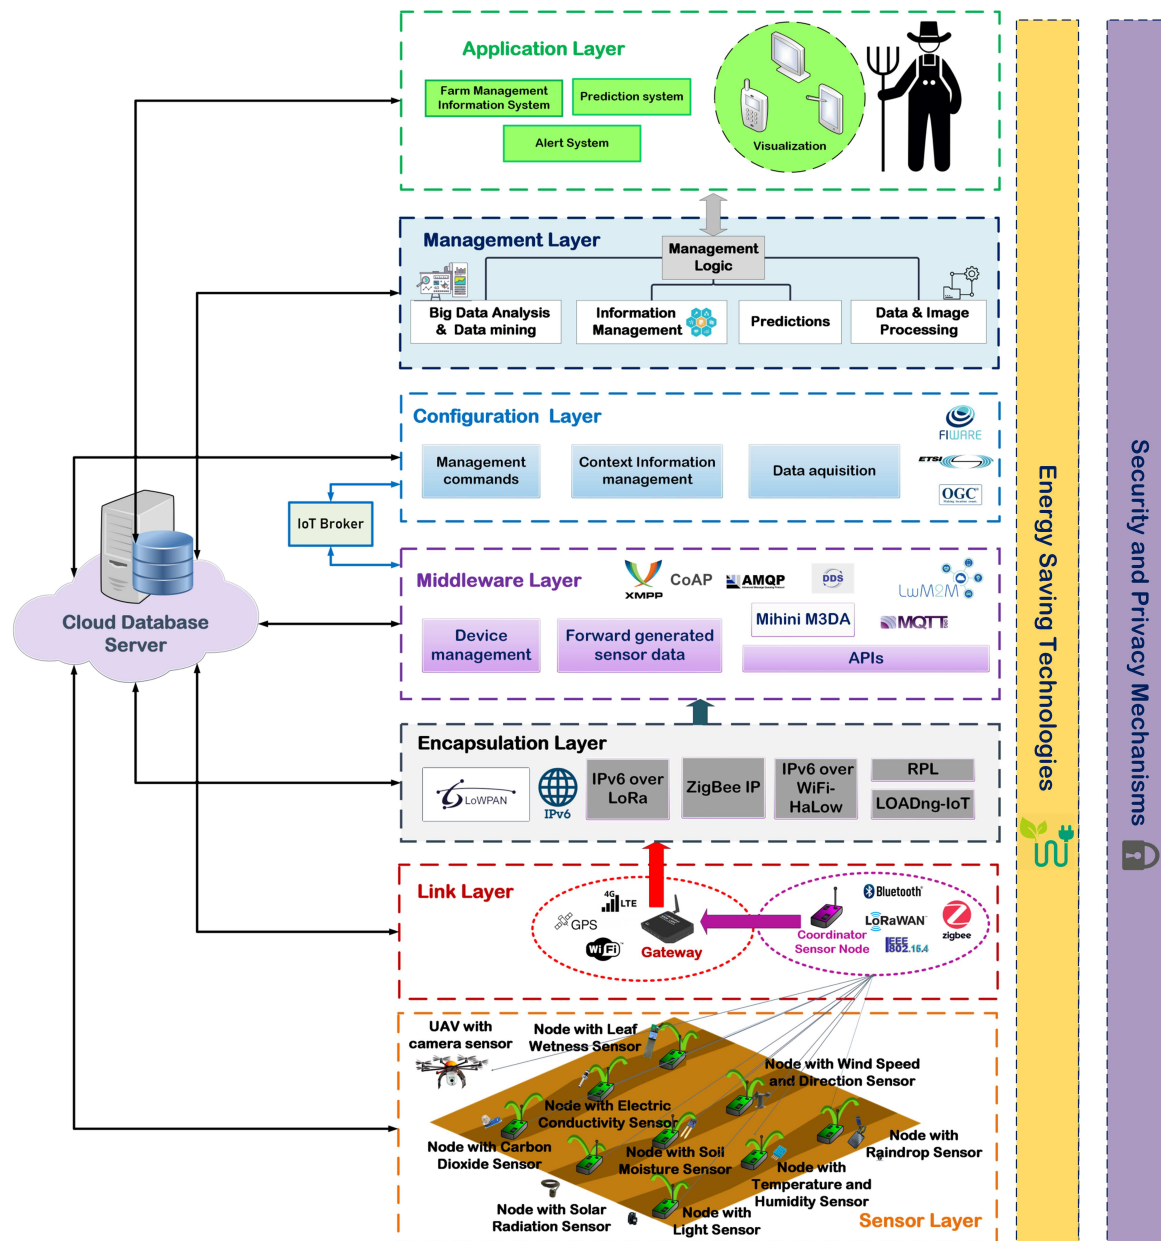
Application Layer

Farm Management Information System

Prediction system

Alert System

Visualization

Management Layer

Management Logic

Big Data Analysis & Data mining

Information Management

Predictions

Data & Image Processing

Configuration Layer

FIWARE

Management commands

Context Information management

Data aquisition

ETSI

OGC

IoT Broker

Middleware Layer

XMPP

CoAP

AMQP

DDS

LwM2M

Device management

Forward generated sensor data

Mihini M3DA

MQTT

APIs

Encapsulation Layer

LoWPAN

IPv6

IPv6 over LoRa

ZigBee IP

IPv6 over WiFi-HaLow

RPL

LOADng-IoT

Link Layer

4G LTE

GPS

WiFi

Gateway

Coordinator Sensor Node

Bluetooth

LoRaWAN

IEEE 802.15.4

zigbee

Cloud Database Server

UAV with camera sensor

Node with Leaf Wetness Sensor

Node with Wind Speed and Direction Sensor

Node with Electric Conductivity Sensor

Node with Carbon Dioxide Sensor

Node with Soil Moisture Sensor

Node with Raindrop Sensor

Node with Temperature and Humidity Sensor

Node with Solar Radiation Sensor

Node with Light Sensor

Sensor Layer

Energy Saving Technologies

Security and Privacy Mechanisms